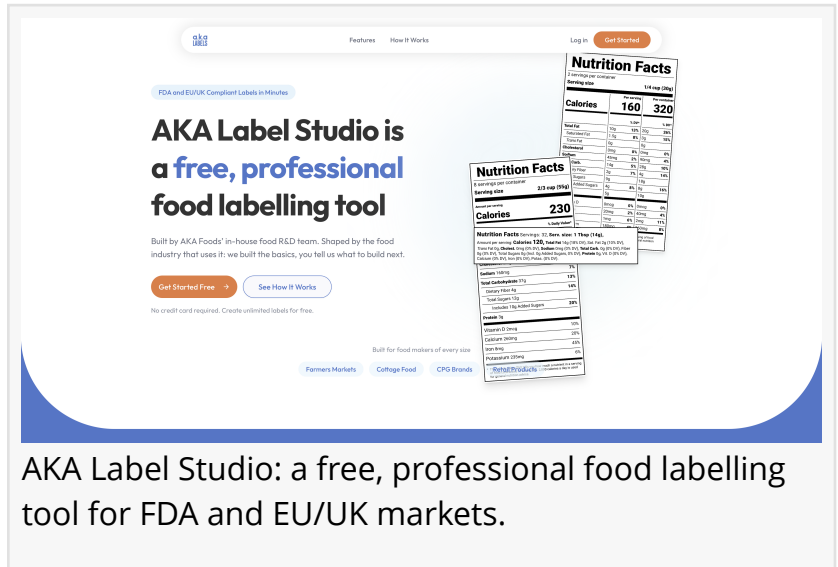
aka LABELS

Features How It Works

Log in Get Started

FDA and EU/UK Compliant Labels in Minutes

AKA Label Studio is a free, professional food labelling tool

Built by AKA Foods' in-house food R&D team. Shaped by the food industry that uses it: we built the basics, you tell us what to build next.

Get Started Free →

See How It Works

No credit card required. Create unlimited labels for free.

Nutrition Facts
2 servings per container
Serving size 1/4 cup (30g)
Calories 160 320

Nutrition Facts
8 servings per container
Serving size 2/3 cup (55g)
Calories 230

Nutrition Facts Servings: 32, Serv. size: 1 Tbsp (14g), Calories 120, Total Fat 14g

Sodium 160mg 7%
Total Carbohydrate 37g 13%
Dietary Fiber 4g 14%
Total Sugars 12g
Includes 10g Added Sugars 20%
Protein 3g
Vitamin D 2mcg 10%
Calcium 260mg 20%
Iron 8mg 45%
Potassium 235mg 6%

Built for food makers of every size

Farmers Markets Cottage Food CPG Brands Retail Products

AKA Label Studio: a free, professional food labelling tool for FDA and EU/UK markets.